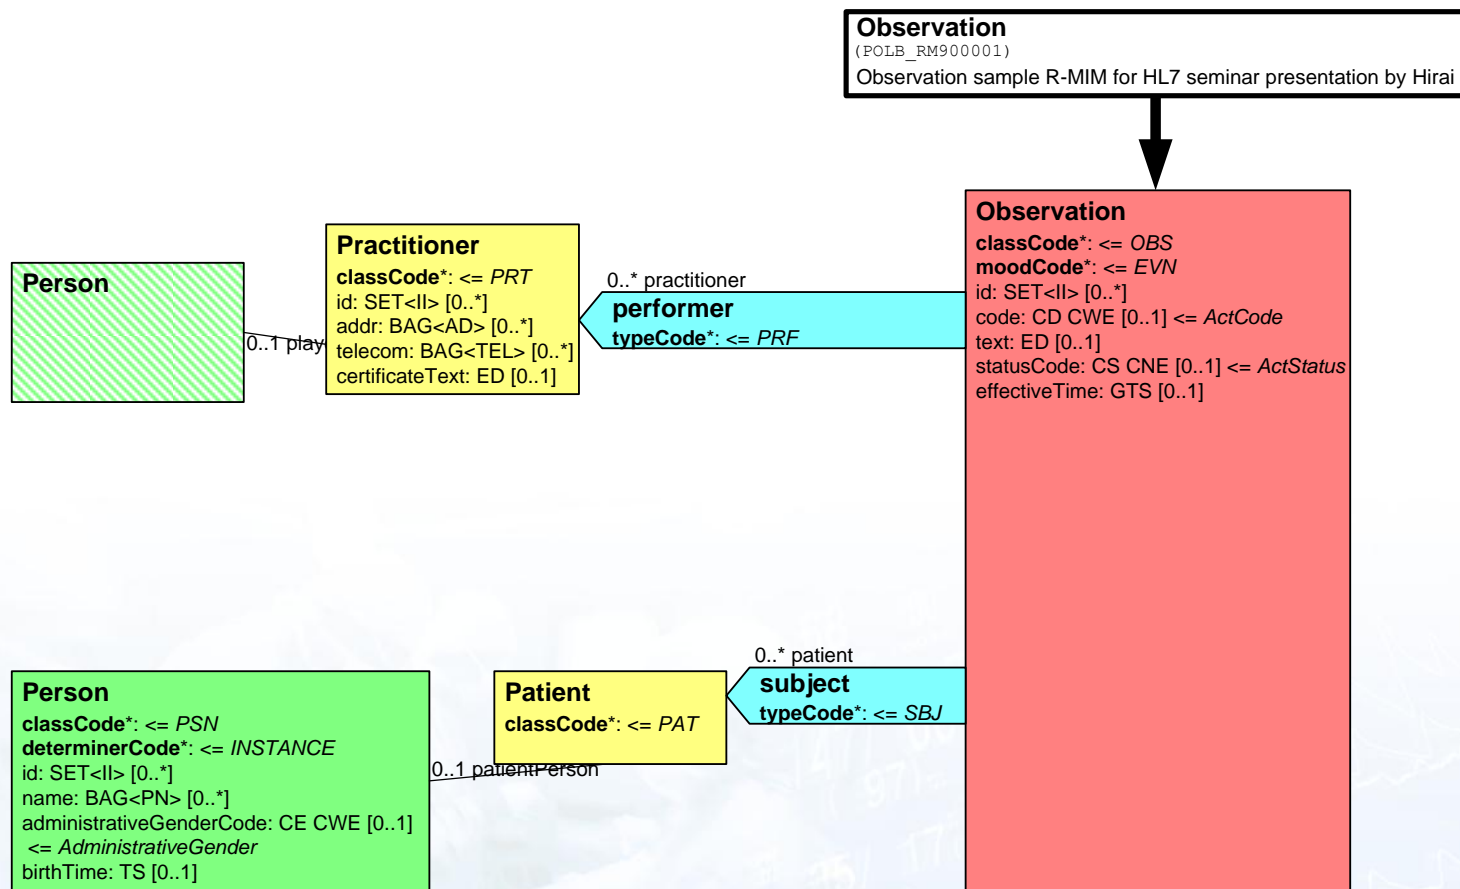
Observation
(POLB_RM900001)
Observation sample R-MIM for HL7 seminar presentation by Hirai

Person

0..1 play

Practitioner
classCode*: <= PRT
id: SET<II> [0..*]
addr: BAG<AD> [0..*]
telecom: BAG<TEL> [0..*]
certificateText: ED [0..1]

0..* practitioner
performer
typeCode*: <= PRF

Observation
classCode*: <= OBS
moodCode*: <= EVN
id: SET<II> [0..*]
code: CD CWE [0..1] <= ActCode
text: ED [0..1]
statusCode: CS CNE [0..1] <= ActStatus
effectiveTime: GTS [0..1]

0..* patient
subject
typeCode*: <= SBJ

Patient
classCode*: <= PAT

0..1 patientPerson

Person
classCode*: <= PSN
determinerCode*: <= INSTANCE
id: SET<II> [0..*]
name: BAG<PN> [0..*]
administrativeGenderCode: CE CWE [0..1] <= AdministrativeGender
birthTime: TS [0..1]